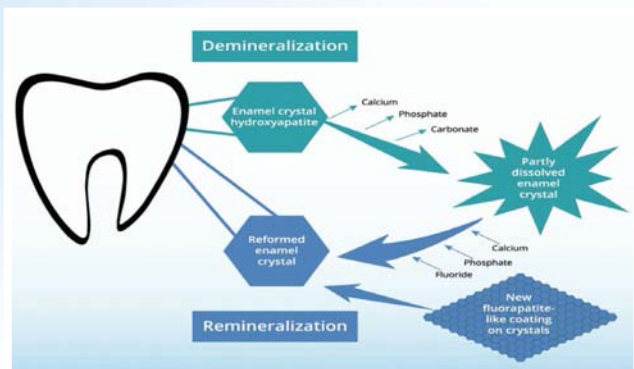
Demineralization

Enamel crystal hydroxyapatite

Calcium

Phosphate

Carbonate

Partly dissolved enamel crystal

Reformed enamel crystal

Calcium

Phosphate

Fluoride

New fluorapatite-like coating on crystals

Remineralization